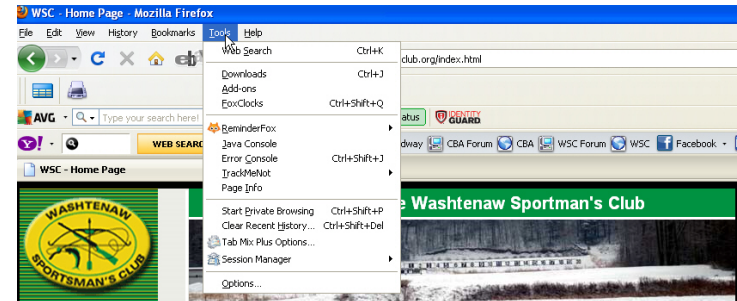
WSC - Home Page - Mozilla Firefox

File Edit View History Bookmarks Tools Help

club.org/index.html

AVG Type your search here!

atus IDENTITY GUARD

WEB SEAR

dway CBA Forum CBA WSC Forum WSC Facebook

WSC - Home Page

Web Search Ctrl+K
Downloads Ctrl+J
Add-ons
FoxClocks Ctrl+Shift+Q
ReminderFox
Java Console
Error Console Ctrl+Shift+J
TrackMeNot
Page Info
Start Private Browsing Ctrl+Shift+P
Clear Recent History... Ctrl+Shift+Del
Tab Mix Plus Options...
Session Manager
Options...

WASHTENAW SPORTSMAN'S CLUB

e Washtenaw Sportsman's Club